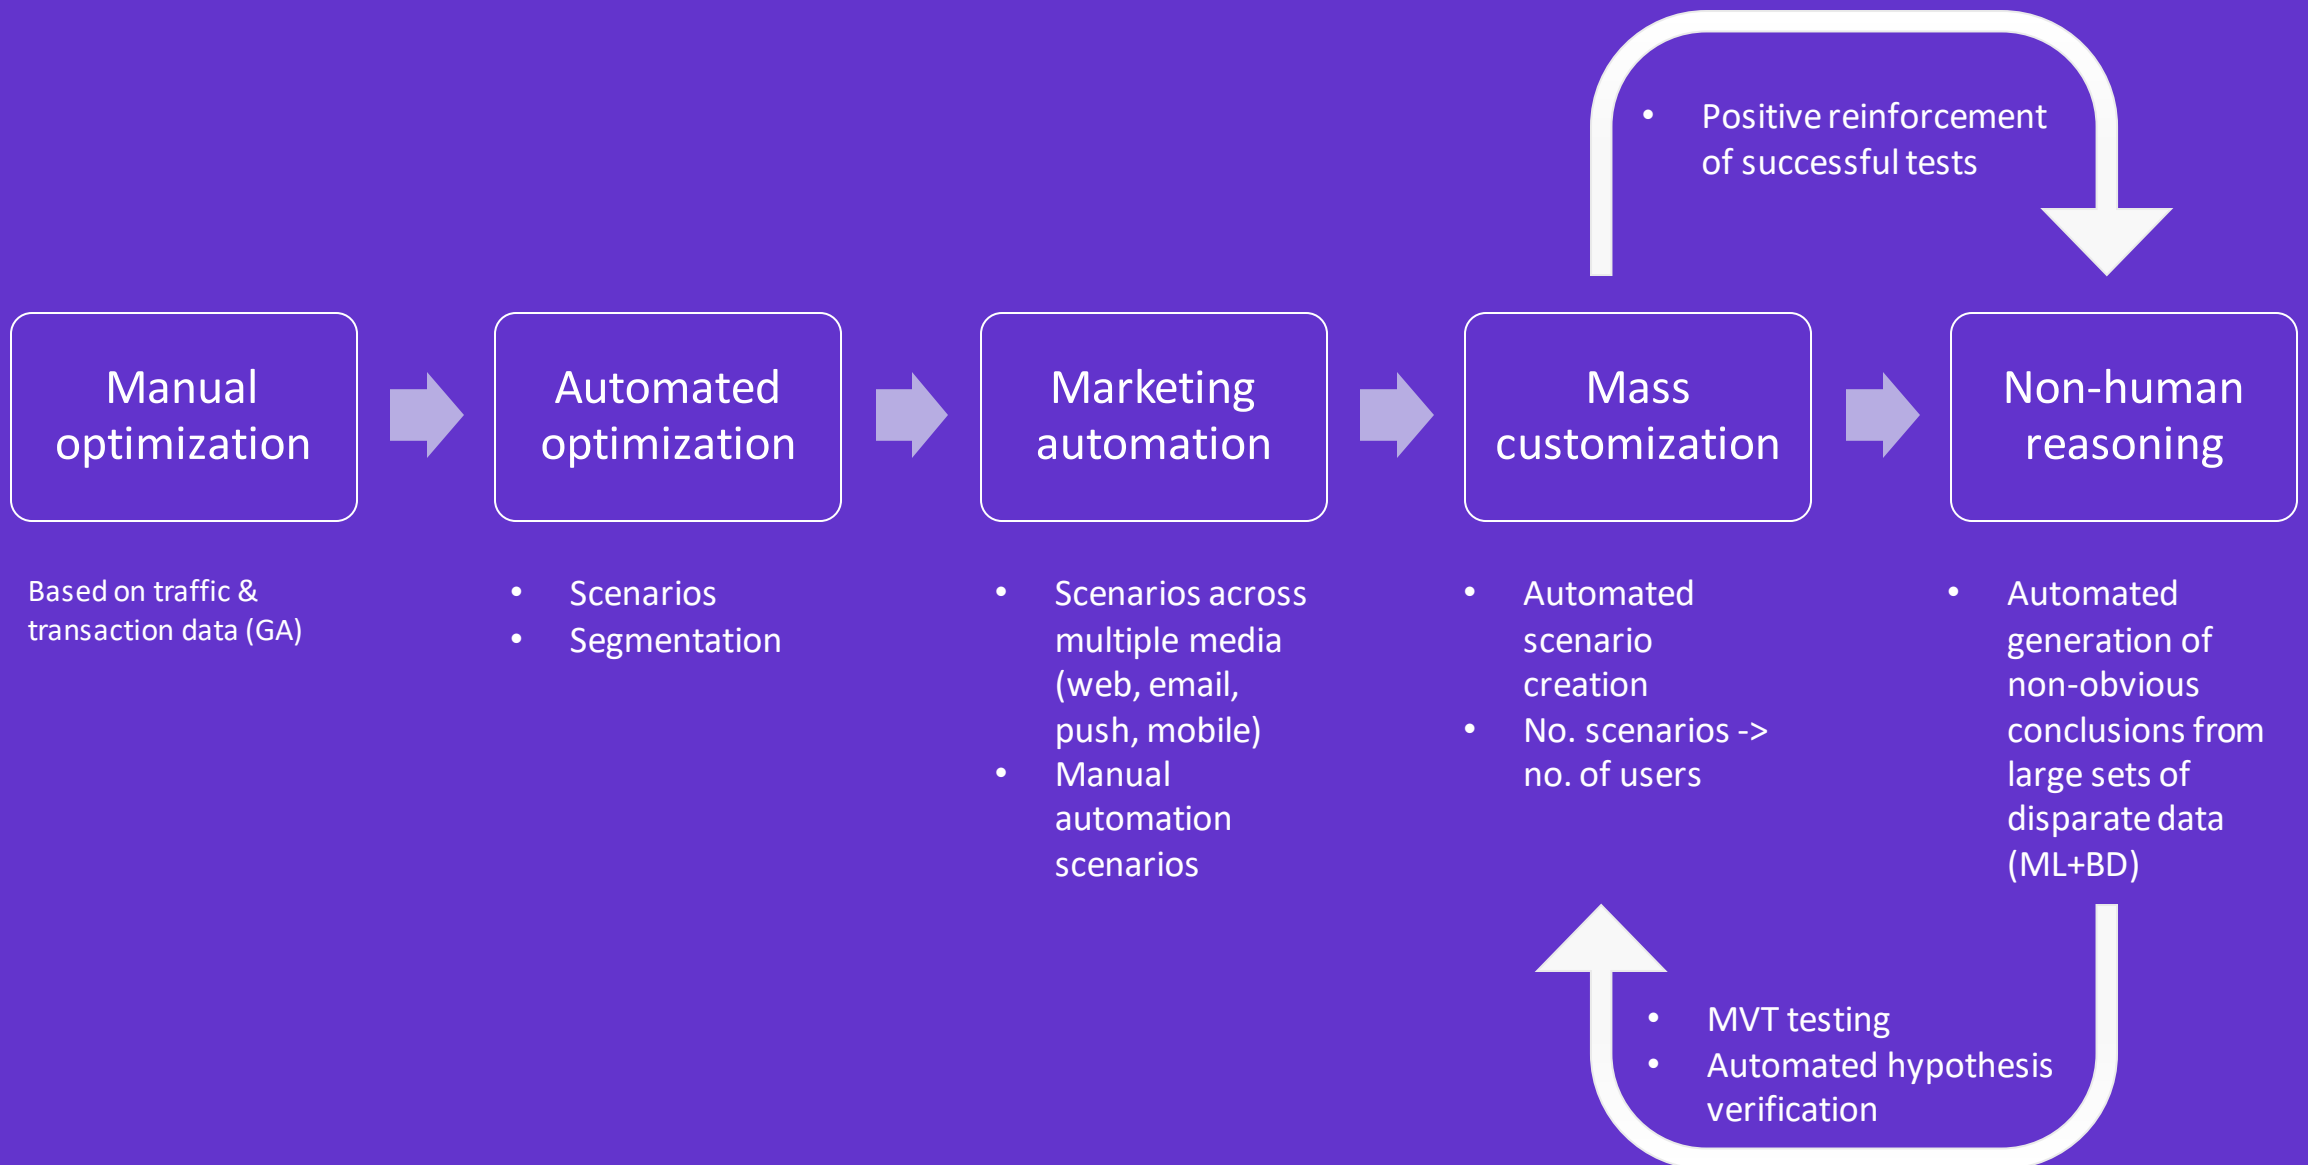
• Positive reinforcement of successful tests

Manual optimization

Automated optimization

Marketing automation

Mass customization

Non-human reasoning

Based on traffic & transaction data (GA)

• Scenarios
• Segmentation

• Scenarios across multiple media (web, email, push, mobile)
• Manual automation scenarios

• Automated scenario creation
• No. scenarios -> no. of users

• Automated generation of non-obvious conclusions from large sets of disparate data (ML+BD)

• MVT testing
• Automated hypothesis verification